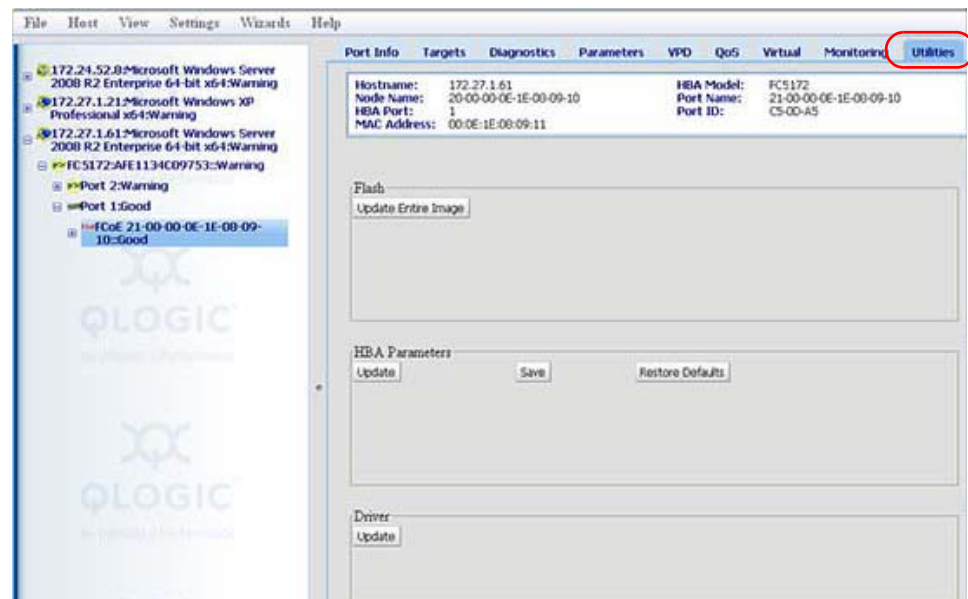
File Host View Settings Wizards Help

172.24.52.8:Microsoft Windows Server 2008 R2 Enterprise 64-bit x64:Warning
172.27.1.21:Microsoft Windows XP Professional x64:Warning
172.27.1.61:Microsoft Windows Server 2008 R2 Enterprise 64-bit x64:Warning
FC5172:AFE1134C09753::Warning
Port 2:Warning
Port 1:Good
FCoE 21-00-00-0E-1E-08-09-10::Good

QLOGIC
QLOGIC

Port Info Targets Diagnostics Parameters VPD QoS Virtual Monitoring Utilities

| Hostname: | 172.27.1.61 | HBA Model: | FC5172 |
|---|---|---|---|
| Node Name: | 20-00-00-0E-1E-00-09-10 | Port Name: | 21-00-00-0E-1E-00-09-10 |
| HBA Port: | 1 | Port ID: | C5-0D-A5 |
| MAC Address: | 00:0E:1E:08:09:11 | | |

Flash
Update Entire Image

HBA Parameters
Update Save Restore Defaults

Driver
Update